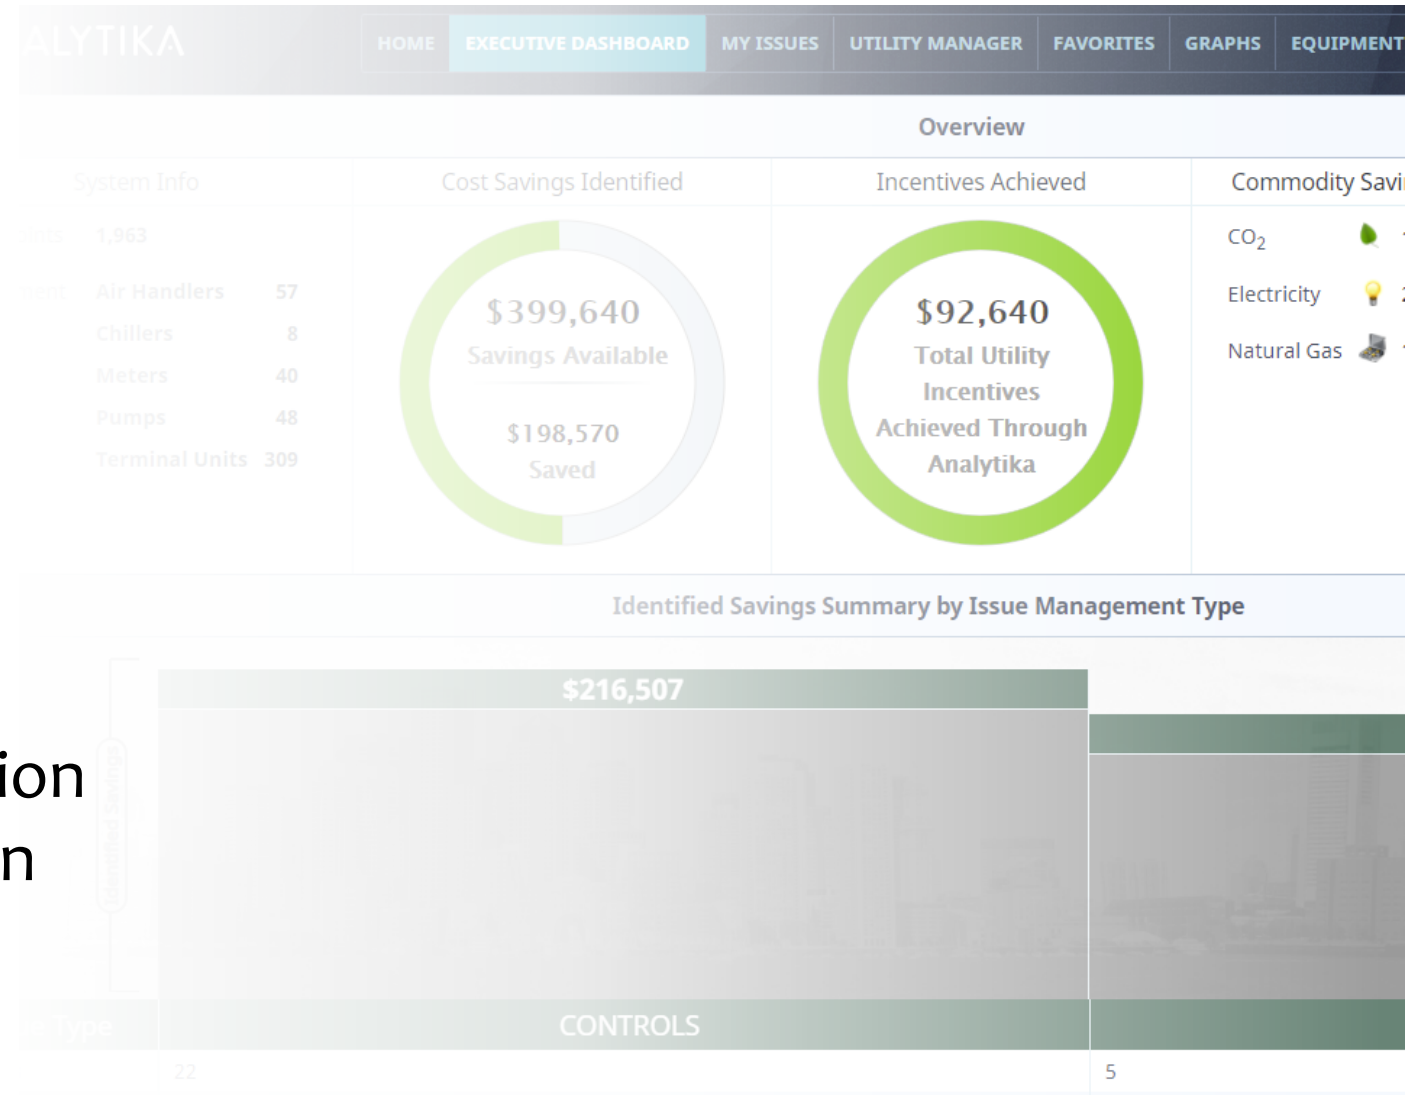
ALYTIKA

HOME EXECUTIVE DASHBOARD MY ISSUES UTILITY MANAGER FAVORITES GRAPHS EQUIPMENT

Overview

System Info

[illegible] 1,963

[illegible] Air Handlers 57
Chillers 8
Meters 40
Pumps 48
Terminal Units 309

Cost Savings Identified

$399,640
Savings Available

$198,570
Saved

Incentives Achieved

$92,640
Total Utility Incentives Achieved Through Analytika

Commodity Savi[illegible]

$CO_2$

Electricity

Natural Gas

Identified Savings Summary by Issue Management Type

$216,507

Identified Savings

CONTROLS

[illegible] Type

22

5

ion
n